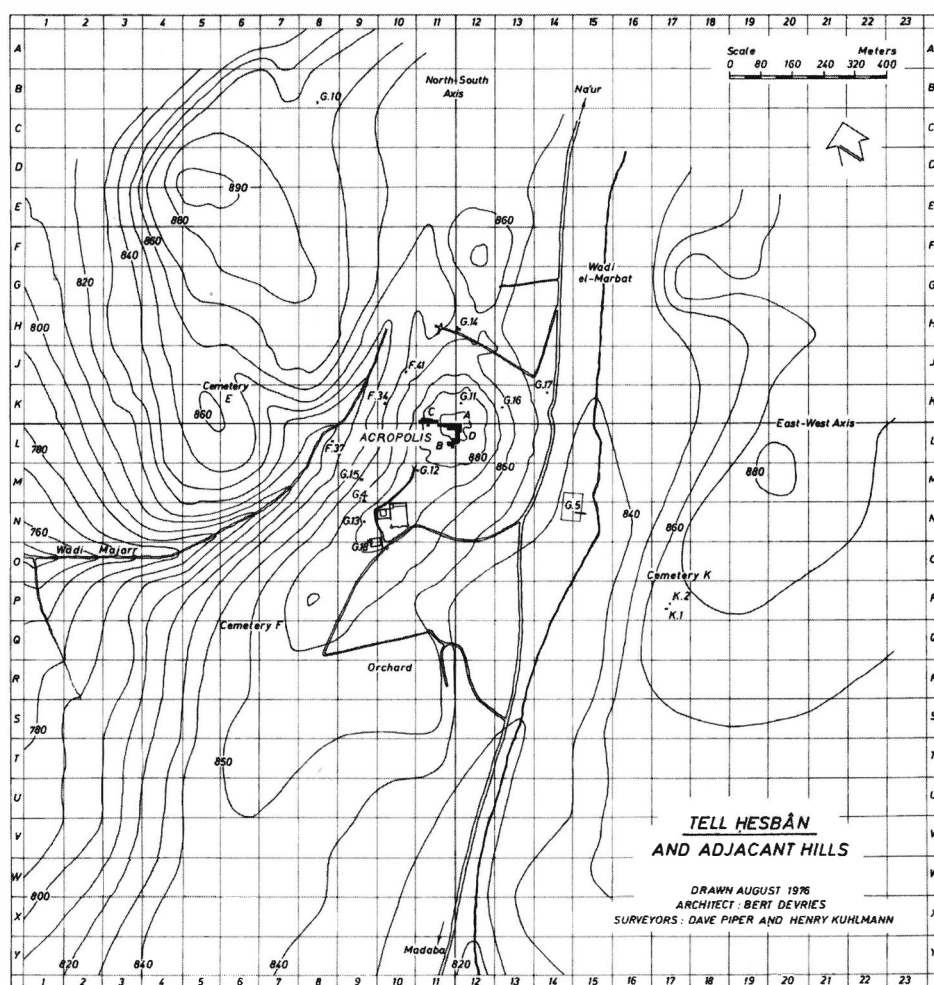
1 2 3 4 5 6 7 8 9 10 11 12 13 14 15 16 17 18 19 20 21 22 23

A B C D E F G H J K L M N O P Q R S T U V W X Y

Scale
Meters
0 80 160 240 320 400

North-South Axis

G.10

Na'ur

890

860

860

840

820

800

Wadi el-Marbat

G.14

F.41

G.17

Cemetery E

860

F.34

G.11

G.16

C

A

ACROPOLIS

D

B

880

850

F.37

G.12

East-West Axis

780

G.15

880

G.4

G.5

840

760

G.13

860

Wadi Majarr

G.18

Cemetery K

K.2

K.1

Cemetery F

Orchard

780

850

TELL ḤESBÂN

AND ADJACANT HILLS

800

DRAWN AUGUST 1976
ARCHITECT : BERT DEVRIES
SURVEYORS : DAVE PIPER AND HENRY KUHLMANN

840

Madaba

820

820

840

1 2 3 4 5 6 7 8 9 10 11 12 13 14 15 16 17 18 19 20 21 22 23